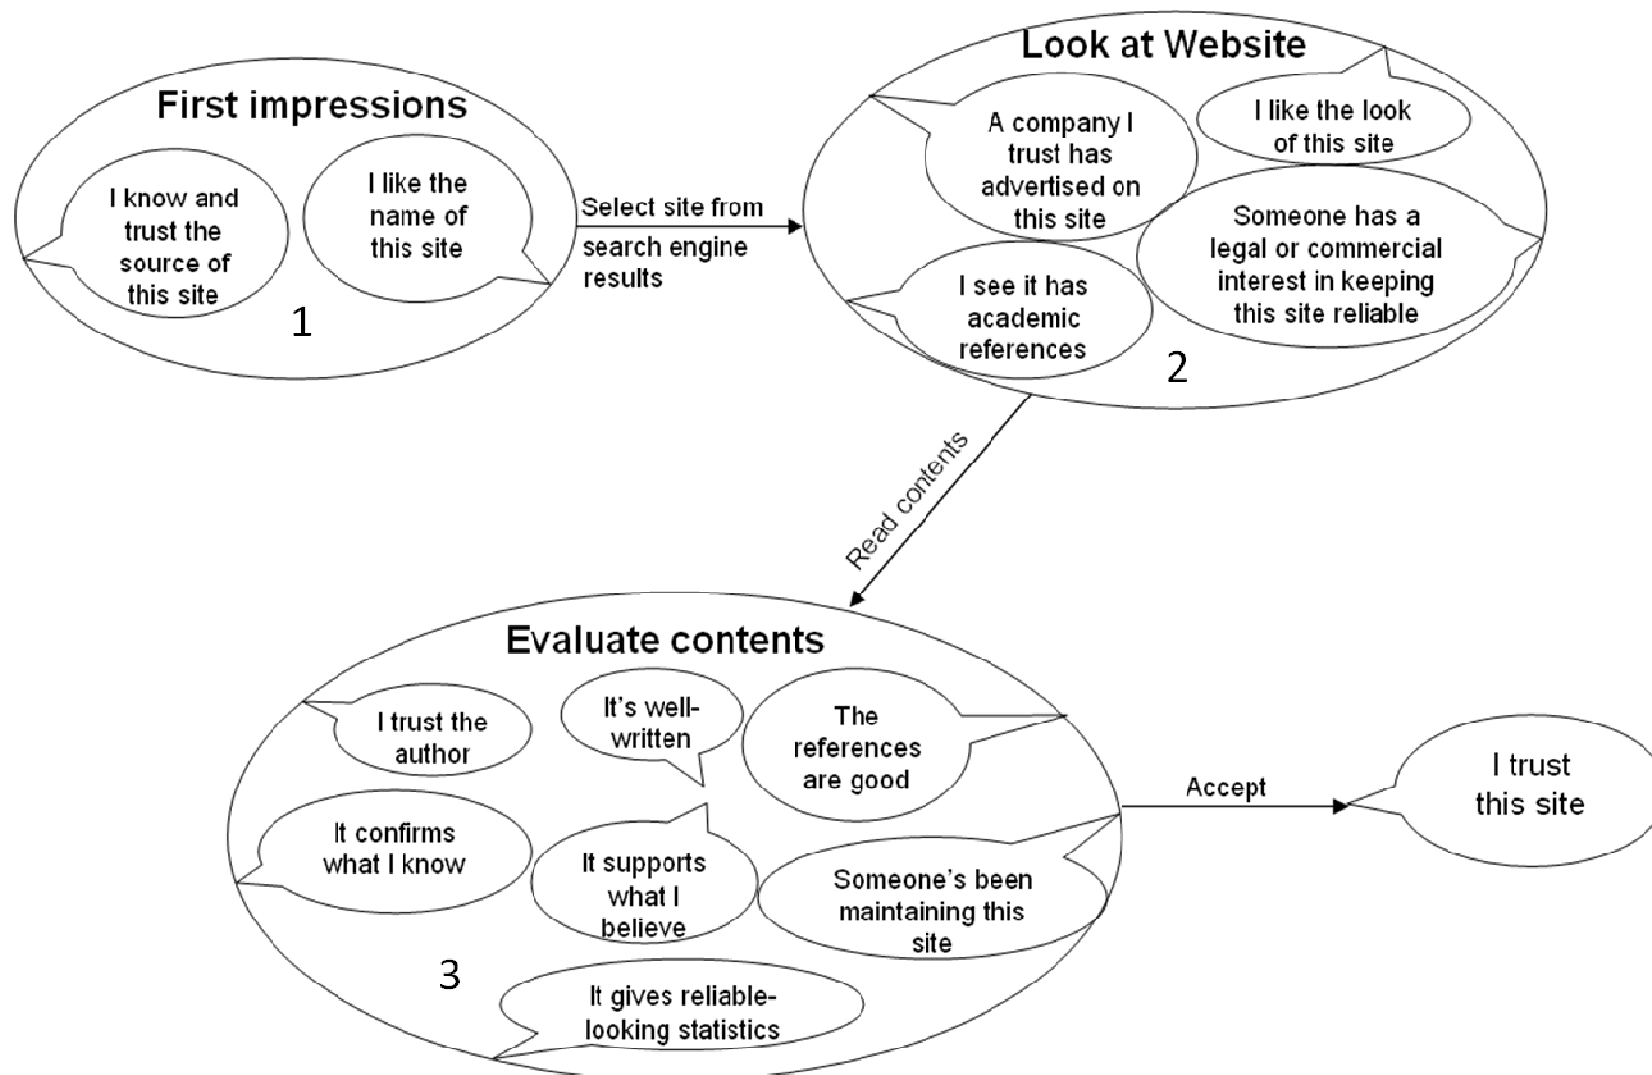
First impressions

I know and trust the source of this site

I like the name of this site

1

Select site from search engine results

Look at Website

A company I trust has advertised on this site

I like the look of this site

Someone has a legal or commercial interest in keeping this site reliable

I see it has academic references

2

Read contents

Evaluate contents

I trust the author

It's well-written

The references are good

It confirms what I know

It supports what I believe

Someone's been maintaining this site

3

It gives reliable-looking statistics

Accept

I trust this site